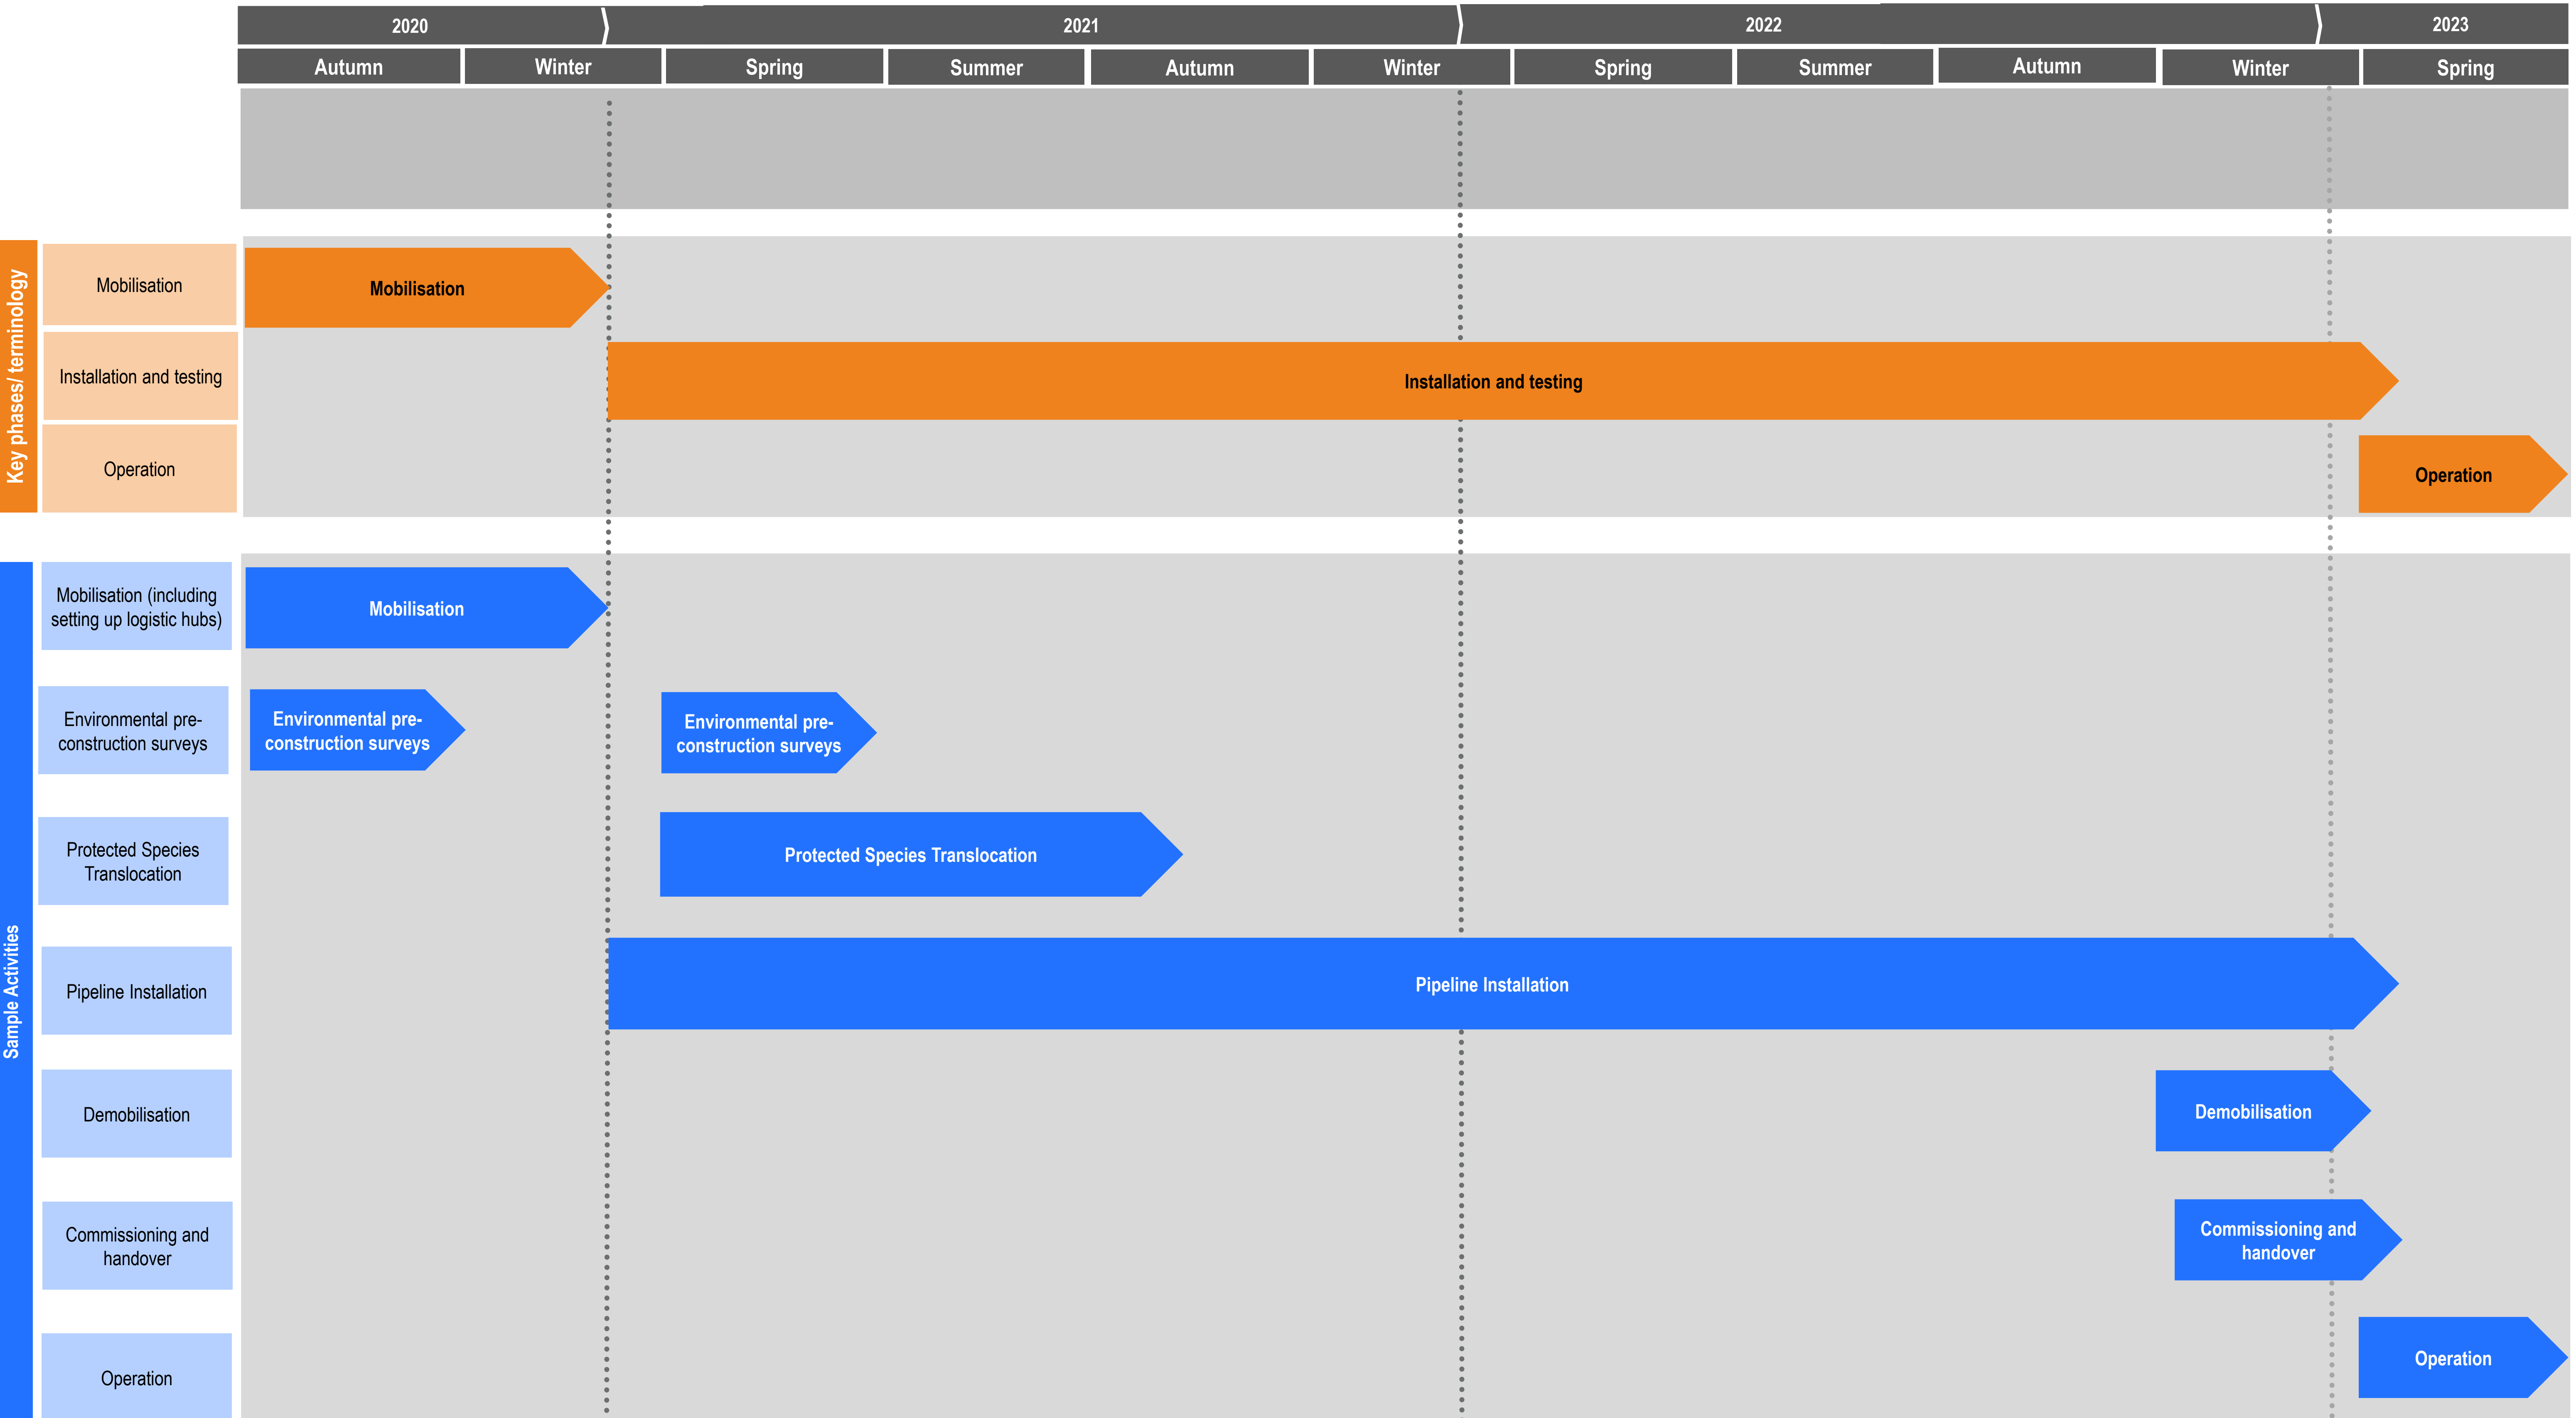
| 2020 | | 2021 | | | | 2022 | | | | 2023 |
|---|---|---|---|---|---|---|---|---|---|---|
| Autumn | Winter | Spring | Summer | Autumn | Winter | Spring | Summer | Autumn | Winter | Spring |

Key phases/ terminology

Mobilisation
Installation and testing
Operation

Mobilisation
Installation and testing
Operation

Sample Activities

Mobilisation (including setting up logistic hubs)
Environmental pre-construction surveys
Protected Species Translocation
Pipeline Installation
Demobilisation
Commissioning and handover
Operation

Mobilisation
Environmental pre-construction surveys
Environmental pre-construction surveys
Protected Species Translocation
Pipeline Installation
Demobilisation
Commissioning and handover
Operation